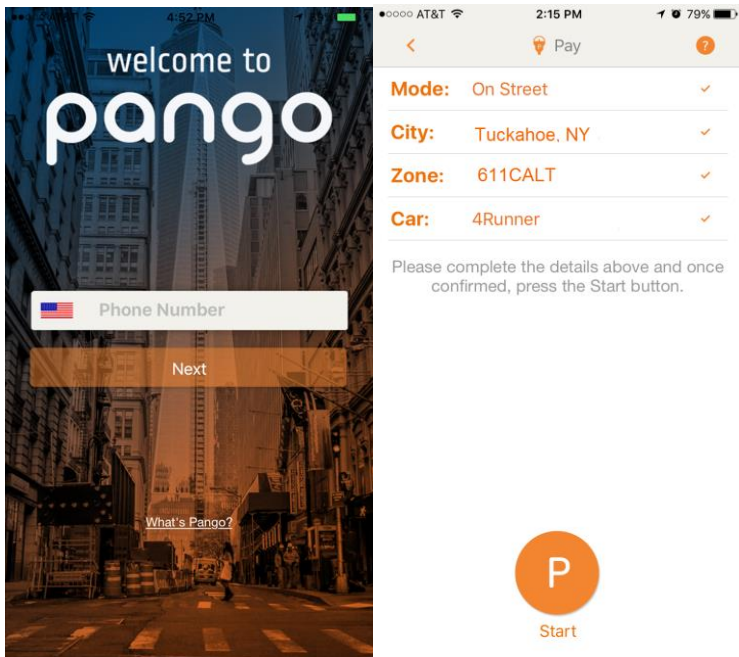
4:52 PM

welcome to
pango

Phone Number

Next

What's Pango?

●○○○○ AT&T 2:15 PM 79%

<

Pay

?

Mode: On Street

City: Tuckahoe, NY

Zone: 611CALT

Car: 4Runner

Please complete the details above and once confirmed, press the Start button.

P

Start